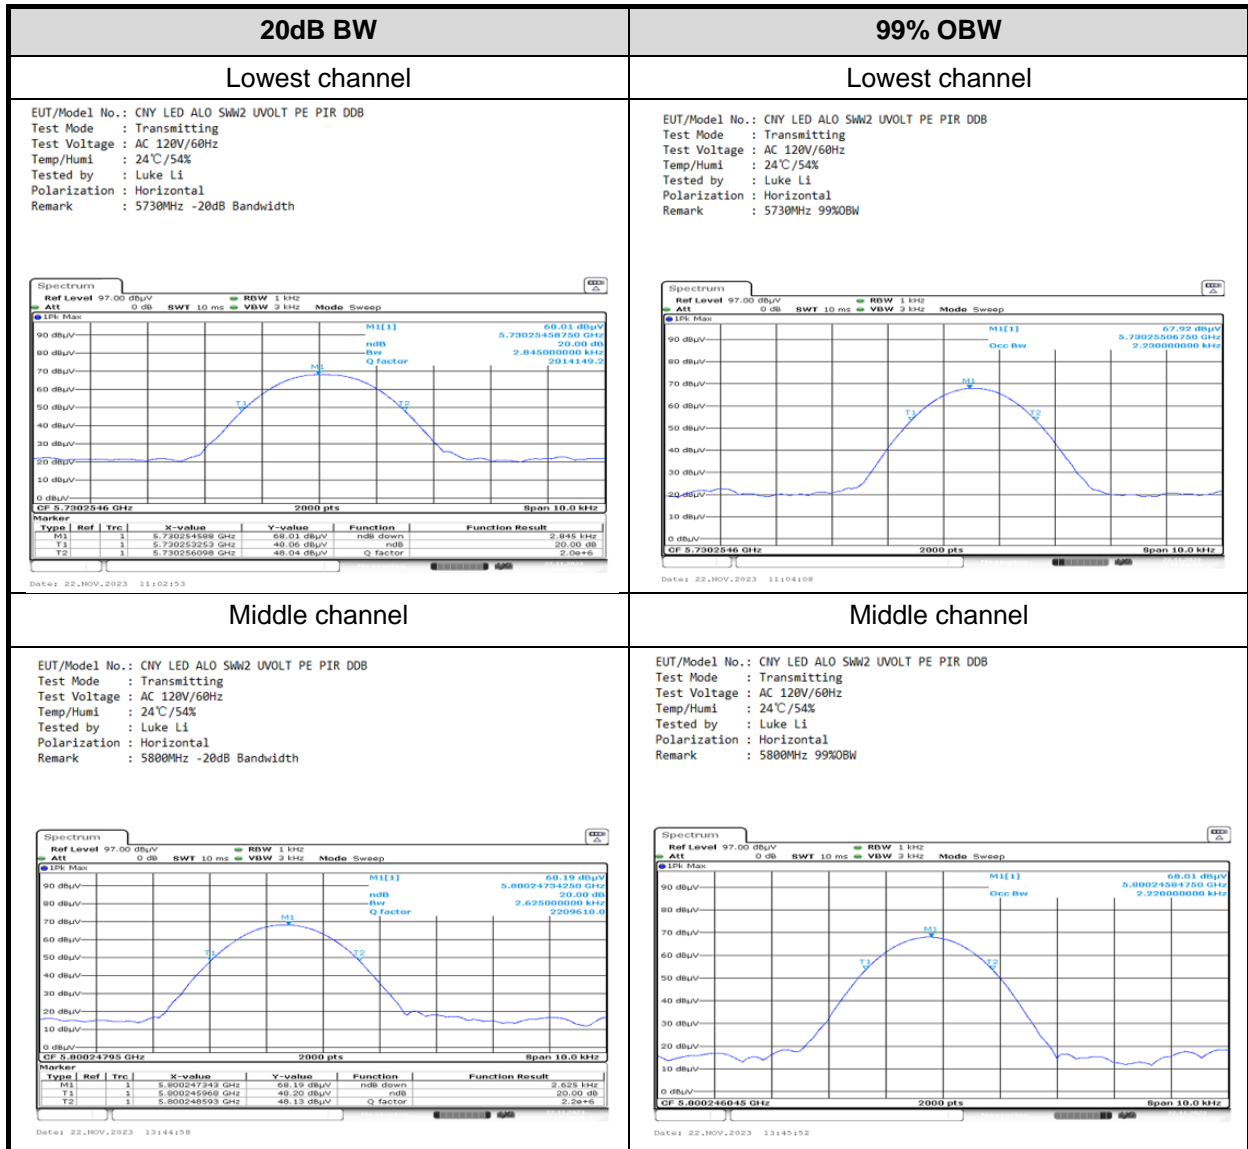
| 20dB BW | 99% OBW |
|---|---|
| Lowest channel | Lowest channel |
| EUT/Model No.: CNY LED ALO SWW2 UVOLT PE PIR DDB<br>Test Mode : Transmitting<br>Test Voltage : AC 120V/60Hz<br>Temp/Humi : 24℃/54%<br>Tested by : Luke Li<br>Polarization : Horizontal<br>Remark : 5730MHz -20dB Bandwidth<br><br>Spectrum<br>Ref Level 97.00 dBµV RBW 1 kHz<br>Att 0 dB SWT 10 ms VBW 3 kHz Mode Sweep<br>1Pk Max<br>M1[1] 68.01 dBµV 5.73025458750 GHz<br>ndB 20.00 dB<br>Bw 2.845000000 kHz<br>Q factor 2014149.2<br>90 dBµV 80 dBµV 70 dBµV 60 dBµV 50 dBµV 40 dBµV 30 dBµV 20 dBµV 10 dBµV 0 dBµV<br>M1 T1 T2<br>CF 5.7302546 GHz 2000 pts Span 10.0 kHz<br>Marker<br>Type \| Ref \| Trc \| X-value \| Y-value \| Function \| Function Result<br>M1 \| \| 1 \| 5.730254588 GHz \| 68.01 dBµV \| ndB down \| 2.845 kHz<br>T1 \| \| 1 \| 5.730253253 GHz \| 48.06 dBµV \| ndB \| 20.00 dB<br>T2 \| \| 1 \| 5.730256098 GHz \| 48.04 dBµV \| Q factor \| 2.0e+6<br>Date: 22.NOV.2023 11:02:53 | EUT/Model No.: CNY LED ALO SWW2 UVOLT PE PIR DDB<br>Test Mode : Transmitting<br>Test Voltage : AC 120V/60Hz<br>Temp/Humi : 24℃/54%<br>Tested by : Luke Li<br>Polarization : Horizontal<br>Remark : 5730MHz 99%OBW<br><br>Spectrum<br>Ref Level 97.00 dBµV RBW 1 kHz<br>Att 0 dB SWT 10 ms VBW 3 kHz Mode Sweep<br>1Pk Max<br>M1[1] 67.92 dBµV 5.73025506750 GHz<br>Occ Bw 2.230000000 kHz<br>90 dBµV 80 dBµV 70 dBµV 60 dBµV 50 dBµV 40 dBµV 30 dBµV 20 dBµV 10 dBµV 0 dBµV<br>M1 T1 T2<br>CF 5.7302546 GHz 2000 pts Span 10.0 kHz<br>Date: 22.NOV.2023 11:04:08 |
| Middle channel | Middle channel |
| EUT/Model No.: CNY LED ALO SWW2 UVOLT PE PIR DDB<br>Test Mode : Transmitting<br>Test Voltage : AC 120V/60Hz<br>Temp/Humi : 24℃/54%<br>Tested by : Luke Li<br>Polarization : Horizontal<br>Remark : 5800MHz -20dB Bandwidth<br><br>Spectrum<br>Ref Level 97.00 dBµV RBW 1 kHz<br>Att 0 dB SWT 10 ms VBW 3 kHz Mode Sweep<br>1Pk Max<br>M1[1] 68.19 dBµV 5.80024734250 GHz<br>ndB 20.00 dB<br>Bw 2.625000000 kHz<br>Q factor 2209618.0<br>90 dBµV 80 dBµV 70 dBµV 60 dBµV 50 dBµV 40 dBµV 30 dBµV 20 dBµV 10 dBµV 0 dBµV<br>M1 T1 T2<br>CF 5.80024795 GHz 2000 pts Span 10.0 kHz<br>Marker<br>Type \| Ref \| Trc \| X-value \| Y-value \| Function \| Function Result<br>M1 \| \| 1 \| 5.800247343 GHz \| 68.19 dBµV \| ndB down \| 2.625 kHz<br>T1 \| \| 1 \| 5.800245968 GHz \| 48.20 dBµV \| ndB \| 20.00 dB<br>T2 \| \| 1 \| 5.800248593 GHz \| 48.13 dBµV \| Q factor \| 2.2e+6<br>Date: 22.NOV.2023 13:44:58 | EUT/Model No.: CNY LED ALO SWW2 UVOLT PE PIR DDB<br>Test Mode : Transmitting<br>Test Voltage : AC 120V/60Hz<br>Temp/Humi : 24℃/54%<br>Tested by : Luke Li<br>Polarization : Horizontal<br>Remark : 5800MHz 99%OBW<br><br>Spectrum<br>Ref Level 97.00 dBµV RBW 1 kHz<br>Att 0 dB SWT 10 ms VBW 3 kHz Mode Sweep<br>1Pk Max<br>M1[1] 68.01 dBµV 5.80024584750 GHz<br>Occ Bw 2.220000000 kHz<br>90 dBµV 80 dBµV 70 dBµV 60 dBµV 50 dBµV 40 dBµV 30 dBµV 20 dBµV 10 dBµV 0 dBµV<br>M1 T1 T2<br>CF 5.800246045 GHz 2000 pts Span 10.0 kHz<br>Date: 22.NOV.2023 13:45:52 |